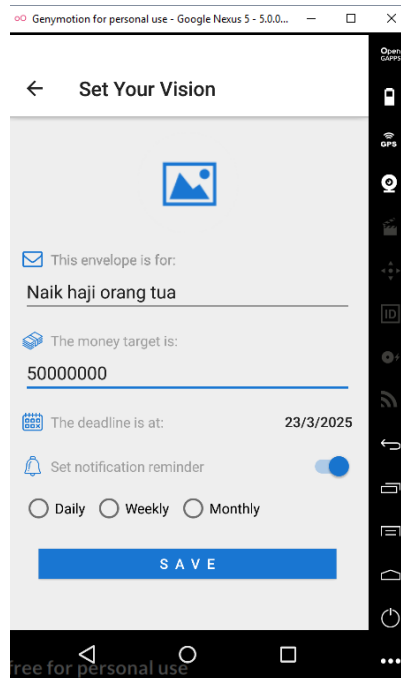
Genymotion for personal use - Google Nexus 5 - 5.0.0...

Open GAPPS

GPS

ID

Set Your Vision

This envelope is for:

Naik haji orang tua

The money target is:

50000000

The deadline is at:

23/3/2025

Set notification reminder

Daily

Weekly

Monthly

SAVE

free for personal use